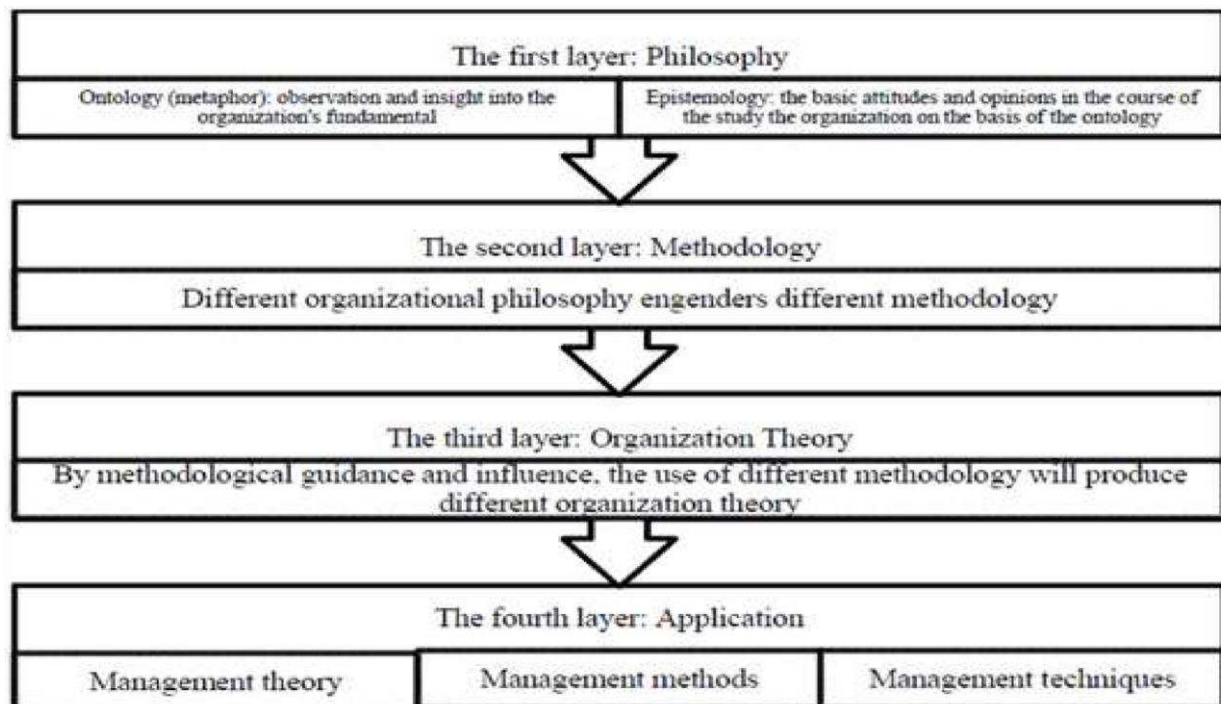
The first layer: Philosophy

Ontology (metaphor): observation and insight into the organization's fundamental

Epistemology: the basic attitudes and opinions in the course of the study the organization on the basis of the ontology

The second layer: Methodology

Different organizational philosophy engenders different methodology

The third layer: Organization Theory

By methodological guidance and influence, the use of different methodology will produce different organization theory

The fourth layer: Application

| Management theory | Management methods | Management techniques |
|---|---|---|